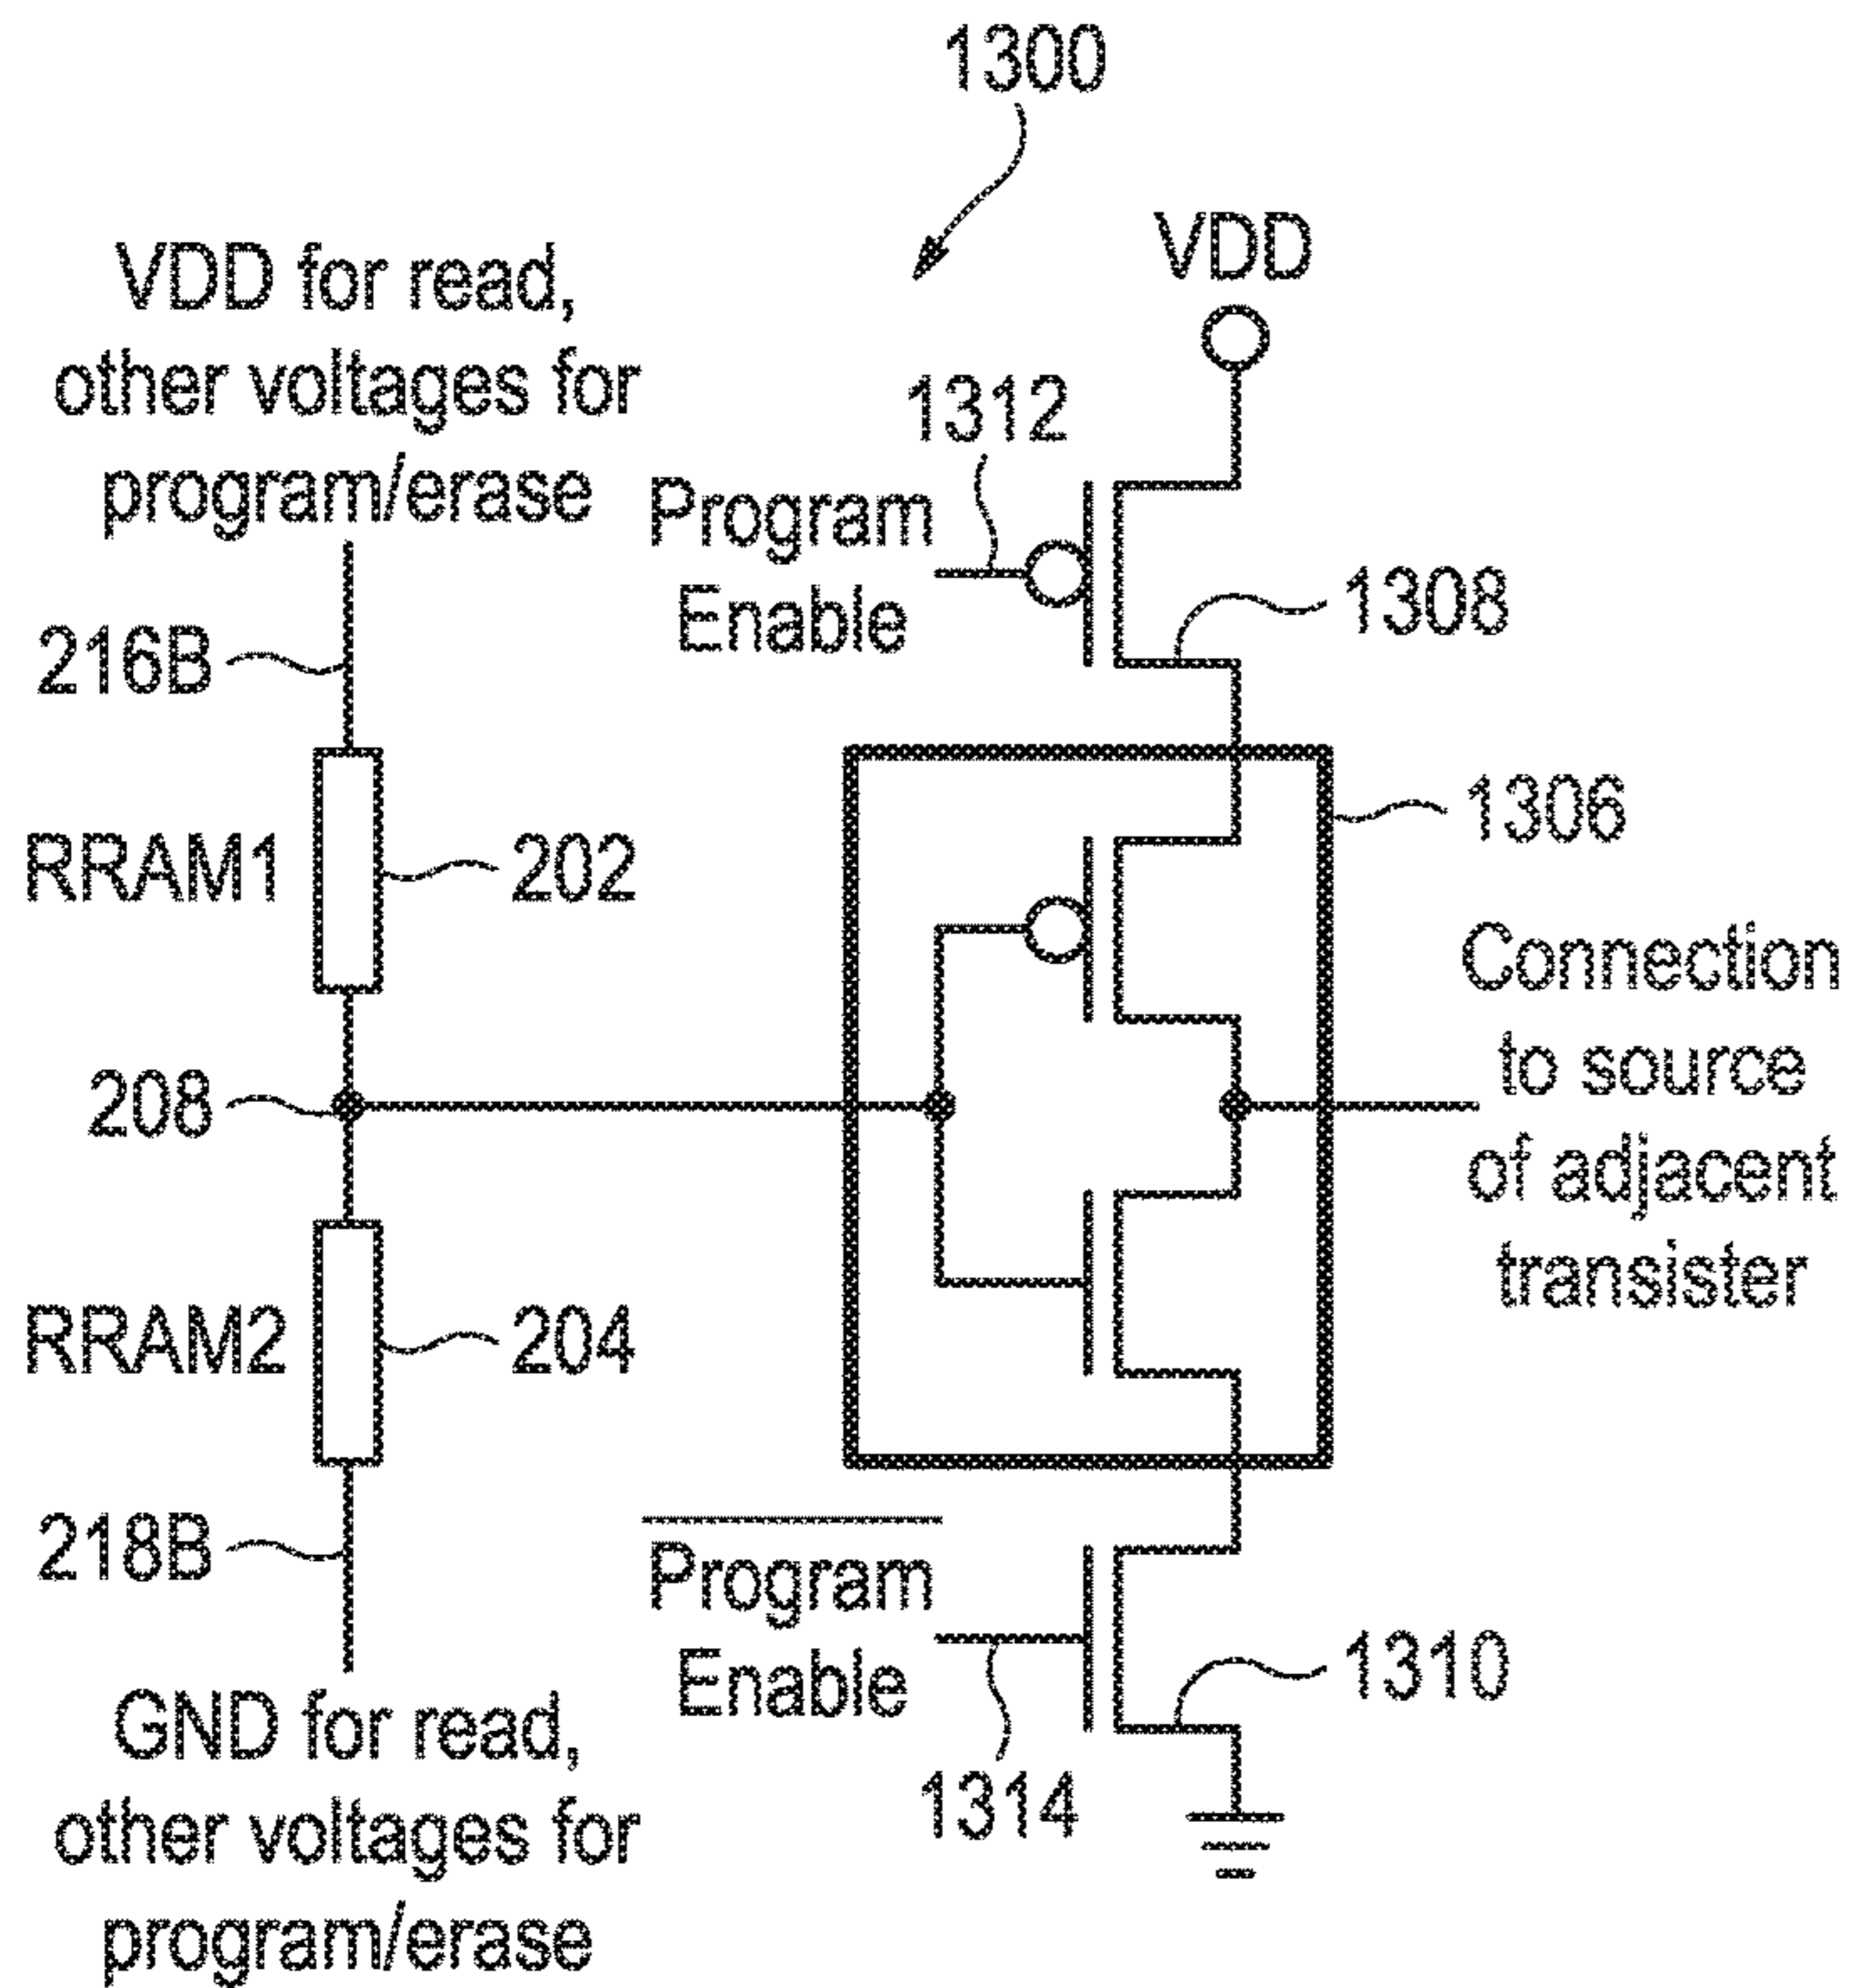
1300

VDD for read, other voltages for program/erase

VDD

1312

Program Enable

1308

216B

1306

RRAM1

202

Connection to source of adjacent transister

208

RRAM2

204

218B

$\overline{\text{Program Enable}}$

1310

1314

GND for read, other voltages for program/erase